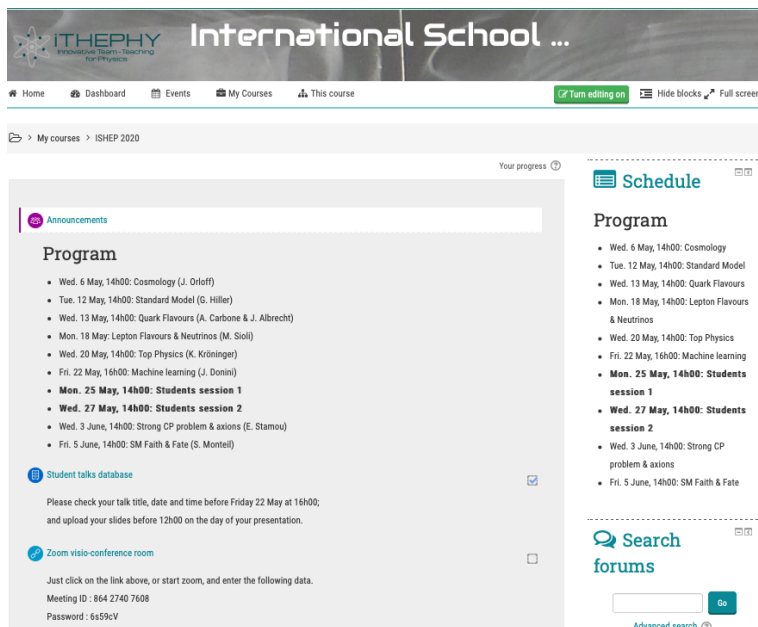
ITHEPHY
Innovative Team-Teaching for Physics

International School ...

Home Dashboard Events My Courses This course Turn editing on Hide blocks Full screen

My courses > ISHEP 2020

Your progress

Announcements

Program

- Wed. 6 May, 14h00: Cosmology (J. Orloff)
- Tue. 12 May, 14h00: Standard Model (G. Hiller)
- Wed. 13 May, 14h00: Quark Flavours (A. Carbone & J. Albrecht)
- Mon. 18 May: Lepton Flavours & Neutrinos (M. Sioli)
- Wed. 20 May, 14h00: Top Physics (K. Kröninger)
- Fri. 22 May, 16h00: Machine learning (J. Donini)
- **Mon. 25 May, 14h00: Students session 1**
- **Wed. 27 May, 14h00: Students session 2**
- Wed. 3 June, 14h00: Strong CP problem & axions (E. Stamou)
- Fri. 5 June, 14h00: SM Faith & Fate (S. Monteil)

Student talks database

Please check your talk title, date and time before Friday 22 May at 16h00; and upload your slides before 12h00 on the day of your presentation.

Zoom visio-conference room

Just click on the link above, or start zoom, and enter the following data.
Meeting ID : 864 2740 7608
Password : 6s59cV

Schedule

Program

- Wed. 6 May, 14h00: Cosmology
- Tue. 12 May, 14h00: Standard Model
- Wed. 13 May, 14h00: Quark Flavours
- Mon. 18 May, 14h00: Lepton Flavours & Neutrinos
- Wed. 20 May, 14h00: Top Physics
- Fri. 22 May, 16h00: Machine learning
- **Mon. 25 May, 14h00: Students session 1**
- **Wed. 27 May, 14h00: Students session 2**
- Wed. 3 June, 14h00: Strong CP problem & axions
- Fri. 5 June, 14h00: SM Faith & Fate

Search forums

Go

Advanced search